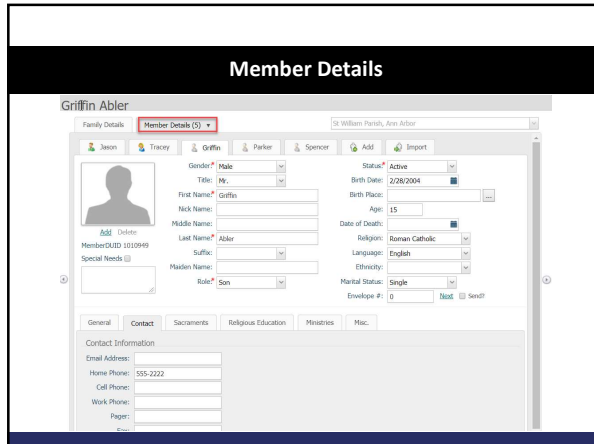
Member Details

Griffin Abler

Family Details | Member Details (5) ▼ | St William Parish, Ann Arbor

Jason | Tracey | Griffin | Parker | Spencer | Add | Import

Add Delete
MemberDUID 1010949
Special Needs

Gender:* Male
Title: Mr.
First Name:* Griffin
Nick Name:
Middle Name:
Last Name:* Abler
Suffix:
Maiden Name:
Role:* Son

Status:* Active
Birth Date: 2/28/2004
Birth Place:
Age: 15
Date of Death:
Religion: Roman Catholic
Language: English
Ethnicity:
Marital Status: Single
Envelope #: 0 Next Send?

General | Contact | Sacraments | Religious Education | Ministries | Misc.

Contact Information
Email Address:
Home Phone: 555-2222
Cell Phone:
Work Phone:
Pager:
Fax: